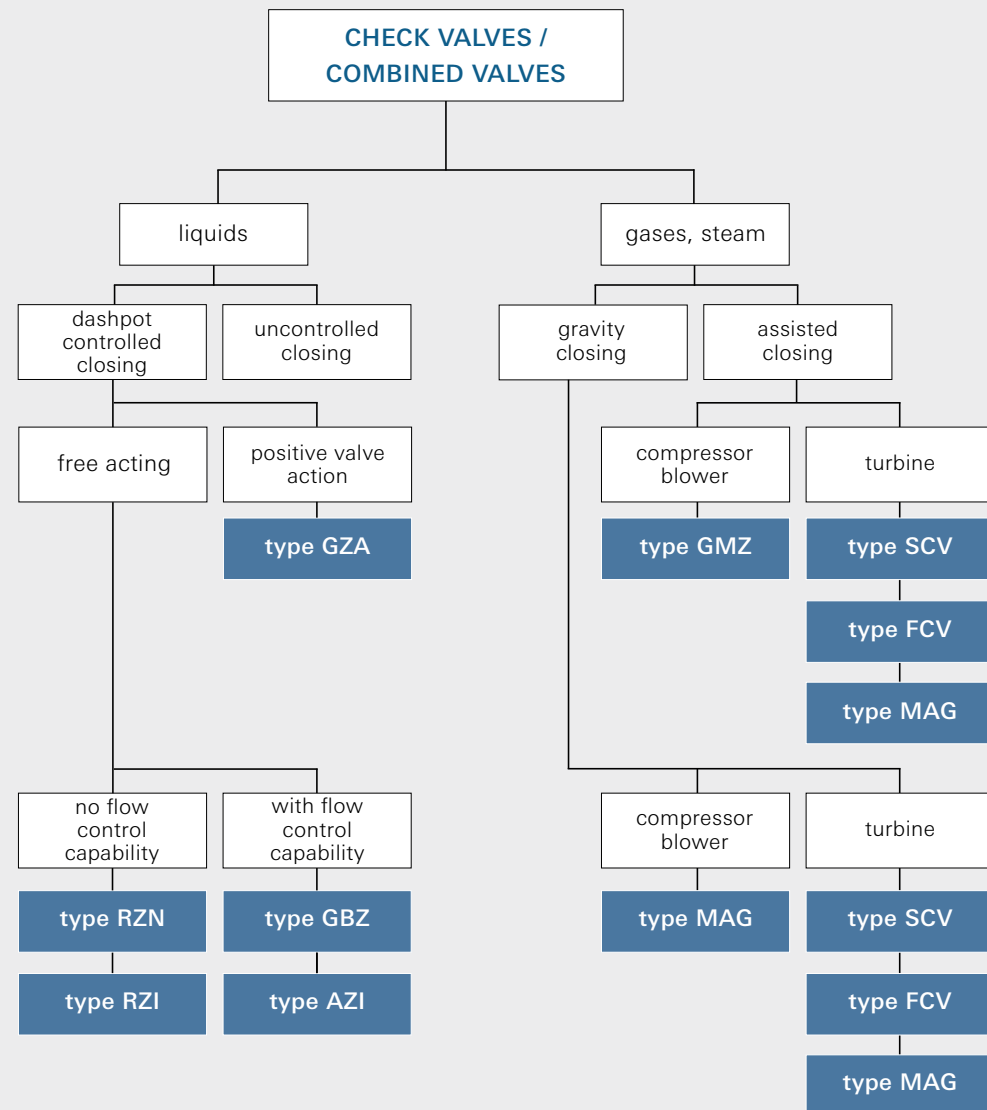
CHECK VALVES / COMBINED VALVES

liquids

gases, steam

dashpot controlled closing

uncontrolled closing

gravity closing

assisted closing

free acting

positive valve action

type GZA

compressor blower

type GMZ

turbine

type SCV

type FCV

type MAG

no flow control capability

type RZN

type RZI

with flow control capability

type GBZ

type AZI

compressor blower

type MAG

turbine

type SCV

type FCV

type MAG